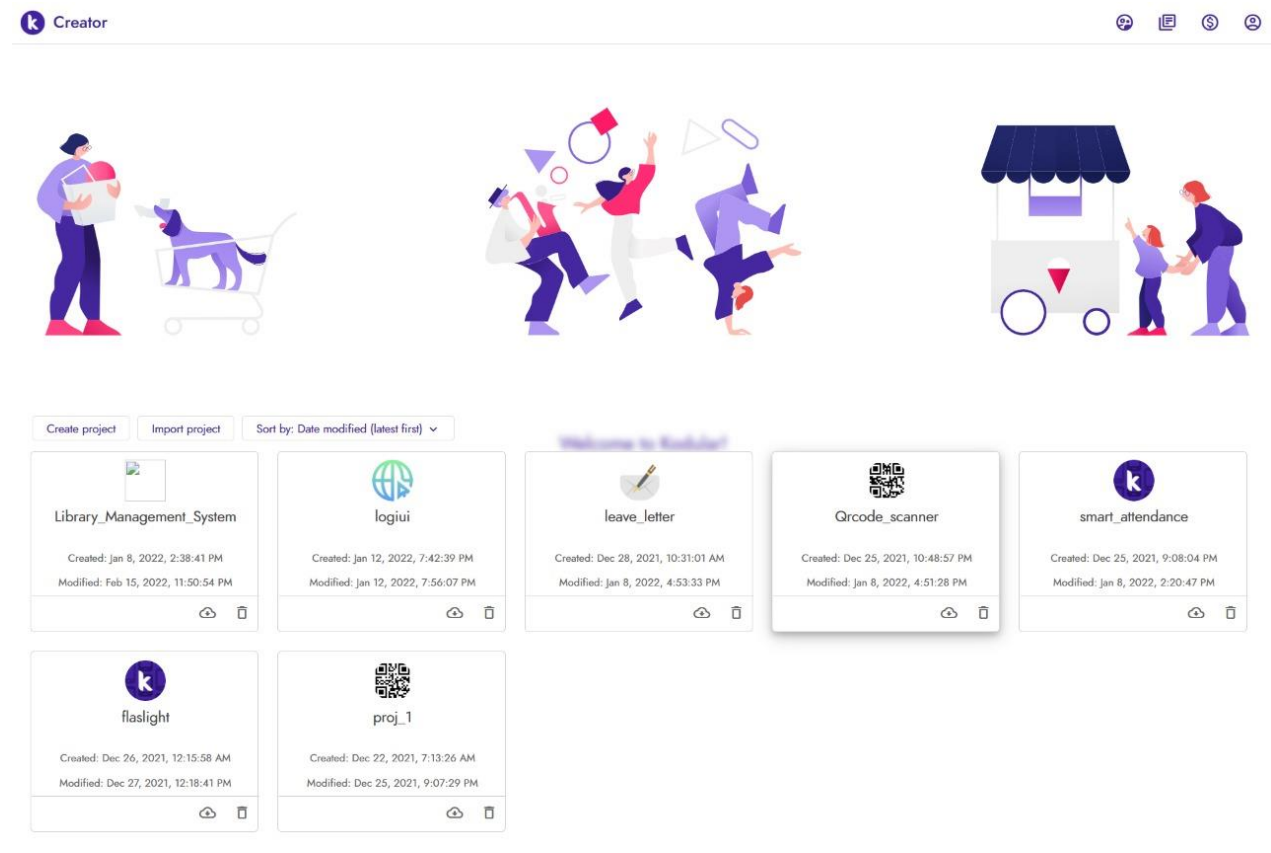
Creator

Create project
Import project
Sort by: Date modified (latest first)

Welcome to Kodular!

Library_Management_System
Created: Jan 8, 2022, 2:38:41 PM
Modified: Feb 15, 2022, 11:50:54 PM

logiui
Created: Jan 12, 2022, 7:42:39 PM
Modified: Jan 12, 2022, 7:56:07 PM

leave_letter
Created: Dec 28, 2021, 10:31:01 AM
Modified: Jan 8, 2022, 4:53:33 PM

Qrcode_scanner
Created: Dec 25, 2021, 10:48:57 PM
Modified: Jan 8, 2022, 4:51:28 PM

smart_attendance
Created: Dec 25, 2021, 9:08:04 PM
Modified: Jan 8, 2022, 2:20:47 PM

flaslight
Created: Dec 26, 2021, 12:15:58 AM
Modified: Dec 27, 2021, 12:18:41 PM

proj_1
Created: Dec 22, 2021, 7:13:26 AM
Modified: Dec 25, 2021, 9:07:29 PM